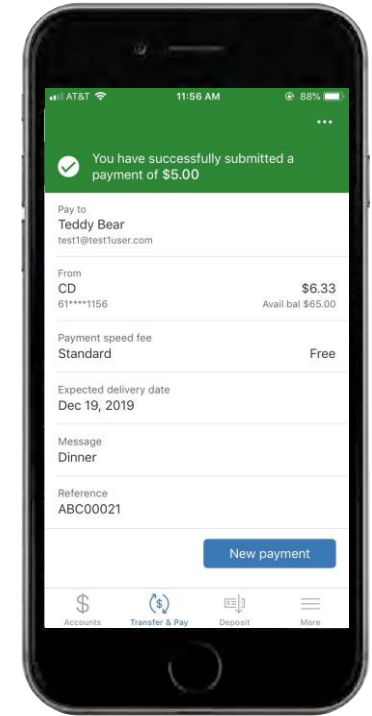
AT&T 11:56 AM 88%

...

You have successfully submitted a payment of $5.00

Pay to
Teddy Bear
test1@test1user.com

From
CD $6.33
61****1156 Avail bal $65.00

Payment speed fee
Standard Free

Expected delivery date
Dec 19, 2019

Message
Dinner

Reference
ABC00021

New payment

Accounts Transfer & Pay Deposit More